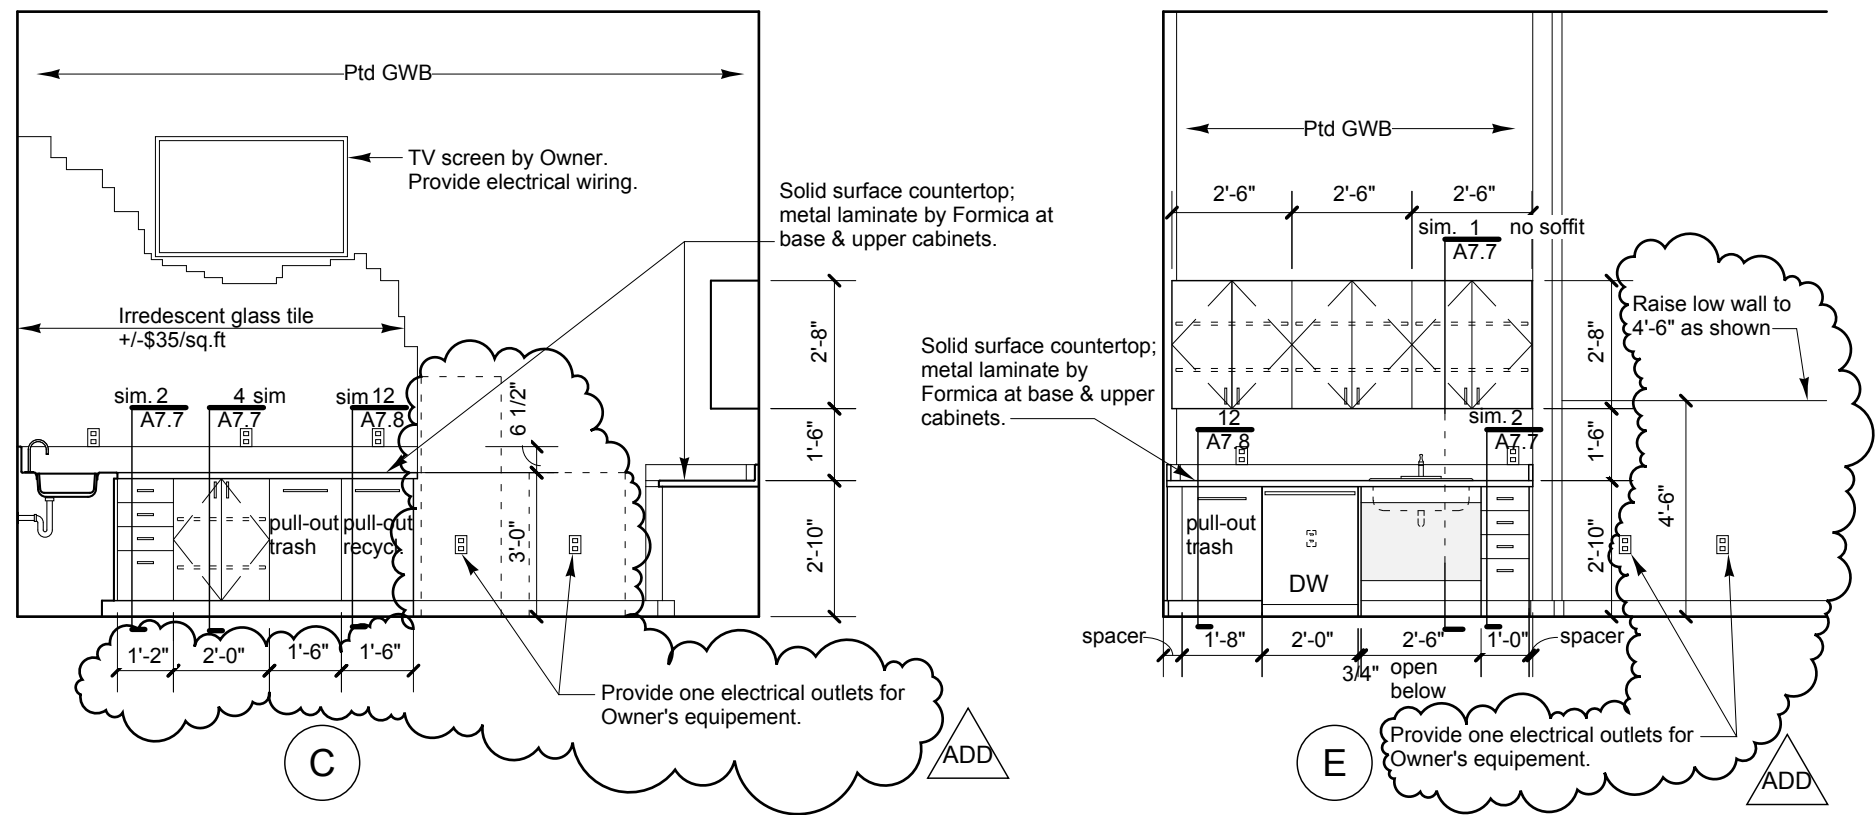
Ptd GWB

TV screen by Owner. Provide electrical wiring.

Solid surface countertop; metal laminate by Formica at base & upper cabinets.

Irredescent glass tile +/-$35/sq.ft

sim. 2
A7.7

4 sim
A7.7

sim 12
A7.8

6 1/2"

2'-8"

1'-6"

2'-10"

3'-0"

pull-out trash

pull-out recycl.

1'-2"

2'-0"

1'-6"

1'-6"

Provide one electrical outlets for Owner's equipement.

C

ADD

Ptd GWB

2'-6"

2'-6"

2'-6"

sim. 1
A7.7

no soffit

Raise low wall to 4'-6" as shown

Solid surface countertop; metal laminate by Formica at base & upper cabinets.

12
A7.8

sim. 2
A7.7

2'-8"

1'-6"

2'-10"

4'-6"

pull-out trash

DW

spacer

1'-8"

2'-0"

2'-6"

1'-0"

spacer

3/4"

open below

Provide one electrical outlets for Owner's equipement.

E

ADD